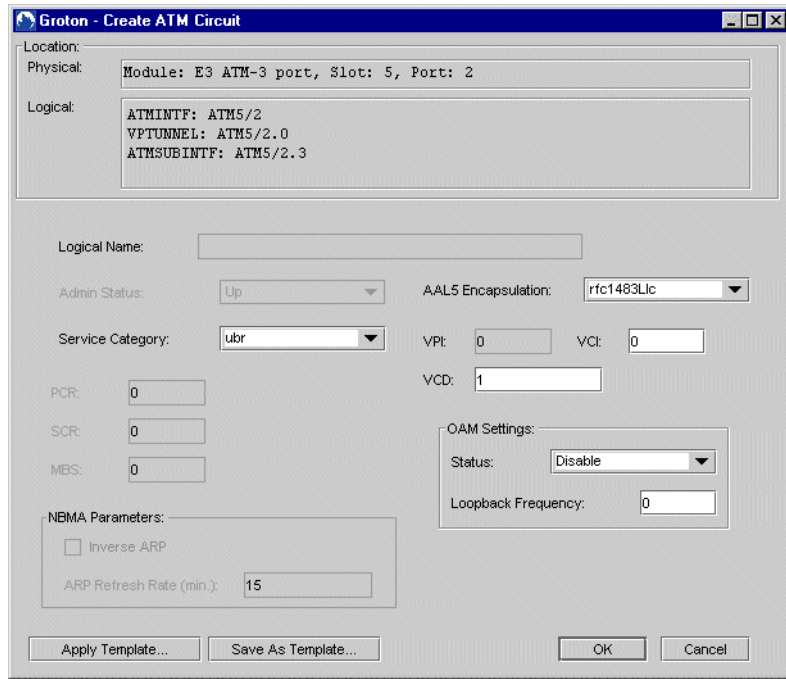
Groton - Create ATM Circuit

Location:

Physical: Module: E3 ATM-3 port, Slot: 5, Port: 2

Logical: ATMINTF: ATM5/2
VPTUNNEL: ATM5/2.0
ATMSUBINTF: ATM5/2.3

Logical Name:

Admin Status: Up

AAL5 Encapsulation: rfc1483Llc

Service Category: ubr

VPI: 0

VCI: 0

VCD: 1

PCR: 0

SCR: 0

MBS: 0

OAM Settings:

Status: Disable

Loopback Frequency: 0

NBMA Parameters:

Inverse ARP

ARP Refresh Rate (min.): 15

Apply Template...

Save As Template...

OK

Cancel